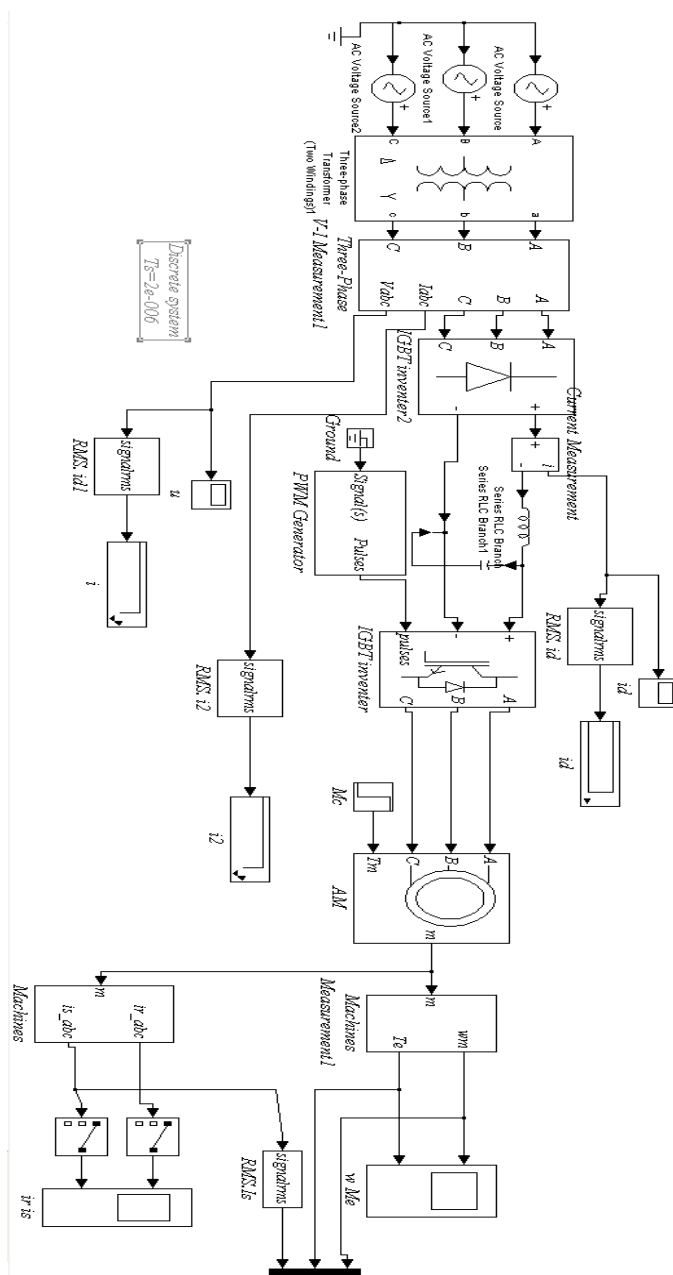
AC Voltage Source
AC Voltage Source1
AC Voltage Source2
A
B
C
a
b
c
Y
Δ
Three-phase Transformer (Two Windings)1
A
B
C
Three-Phase V-I Measurement1
Vabc
Iabc
A
B
C
Discrete system Ts=2e-006
A
B
C
+
-
IGBT inverter2
+
-
i
Current Measurement
Series RLC Branch
Series RLC Branch1
Ground
Signal(s)
Pulses
PWM Generator
u
signalrms
RMS. id1
i
id
signalrms
RMS. id
id
+
-
pulses
A
B
C
IGBT inverter
signalrms
RMS. i2
i2
Mc
Tm
A
B
C
m
AM
m
wm
Te
Machines Measurement1
m
ir_abc
is_abc
Machines
signalrms
RMS.Is
ir is
w Me